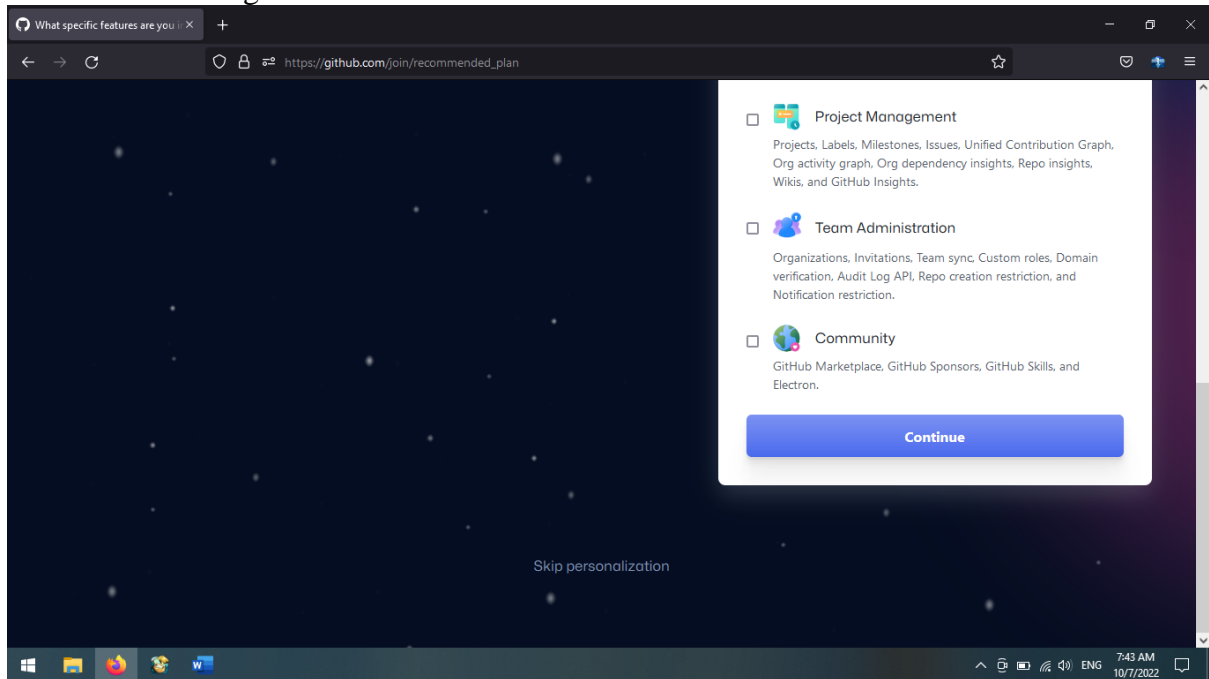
What specific features are you i ×

+

https://github.com/join/recommended_plan

Project Management

Projects, Labels, Milestones, Issues, Unified Contribution Graph, Org activity graph, Org dependency insights, Repo insights, Wikis, and GitHub Insights.

Team Administration

Organizations, Invitations, Team sync, Custom roles, Domain verification, Audit Log API, Repo creation restriction, and Notification restriction.

Community

GitHub Marketplace, GitHub Sponsors, GitHub Skills, and Electron.

Continue

Skip personalization

ENG 7:43 AM 10/7/2022